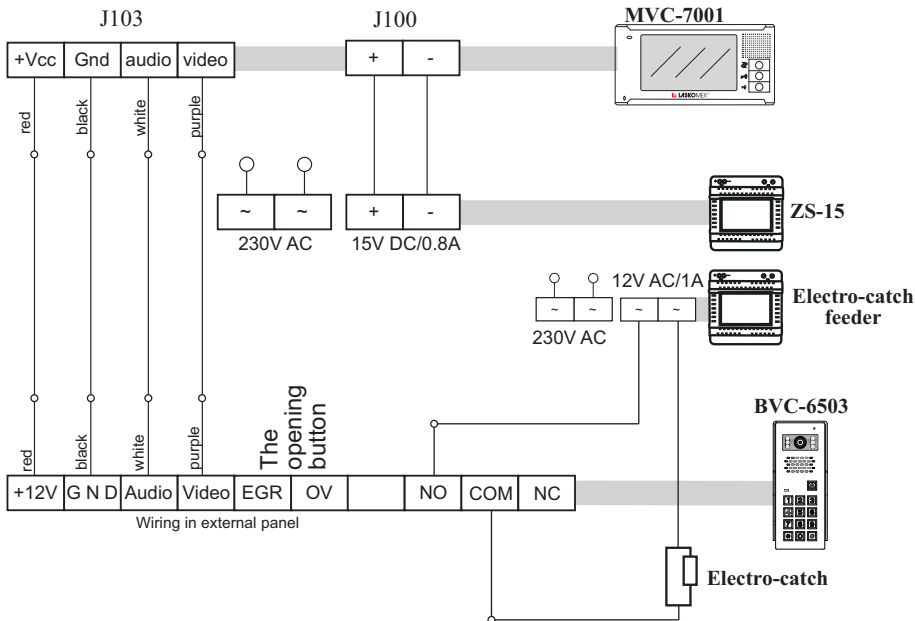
J103

| +Vcc | Gnd | audio | video |
|---|---|---|---|

J100

| + | - |
|---|---|

MVC-7001

LASKOMEX

red black white purple

| ~ | ~ |
|---|---|

230V AC

| + | - |
|---|---|

15V DC/0.8A

ZS-15

| ~ | ~ |
|---|---|

230V AC

12V AC/1A

| ~ | ~ |
|---|---|

Electro-catch feeder

BVC-6503

red black white purple The opening button

| +12V | G N D | Audio | Video | EGR | OV | | NO | COM | NC |
|---|---|---|---|---|---|---|---|---|---|

Wiring in external panel

Electro-catch